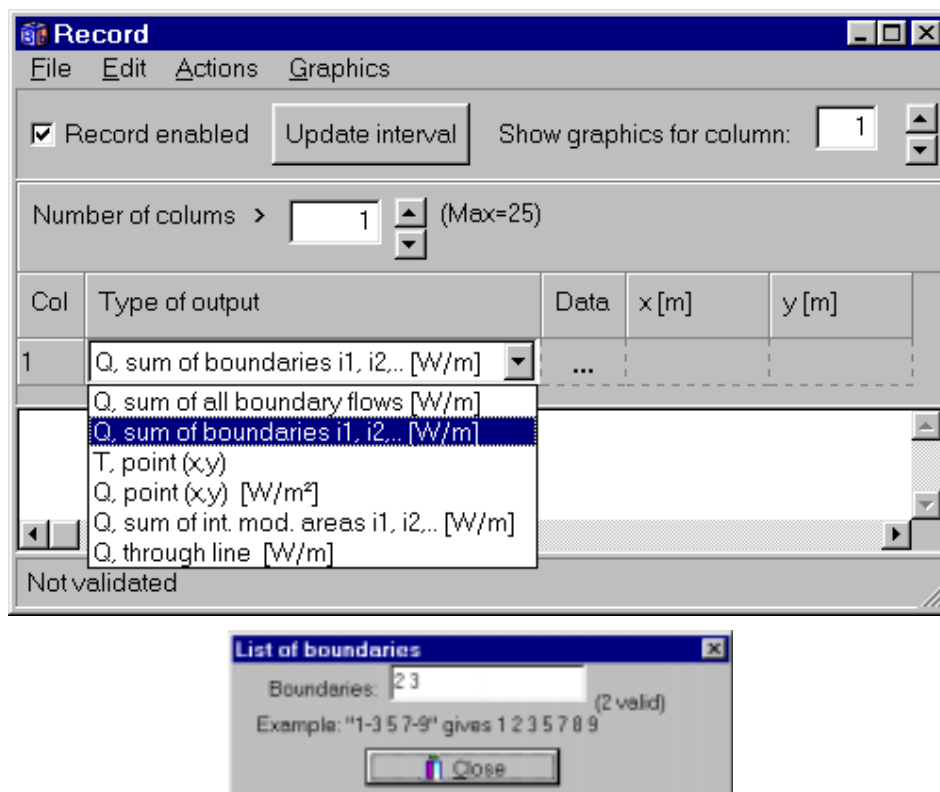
Record

File Edit Actions Graphics

Record enabled

Update interval

Show graphics for column: 1

Number of colums > 1 (Max=25)

| Col | Type of output | Data | x [m] | y [m] |
|---|---|---|---|---|
| 1 | Q, sum of boundaries i1, i2,.. [W/m] | ... | | |

Q, sum of all boundary flows [W/m]
Q, sum of boundaries i1, i2,.. [W/m]
T, point (x,y)
Q, point (x,y) [W/m²]
Q, sum of int. mod. areas i1, i2,.. [W/m]
Q, through line [W/m]

Not validated

List of boundaries

Boundaries: 2 3 (2 valid)

Example: "1-3 5 7-9" gives 1 2 3 5 7 8 9

Close